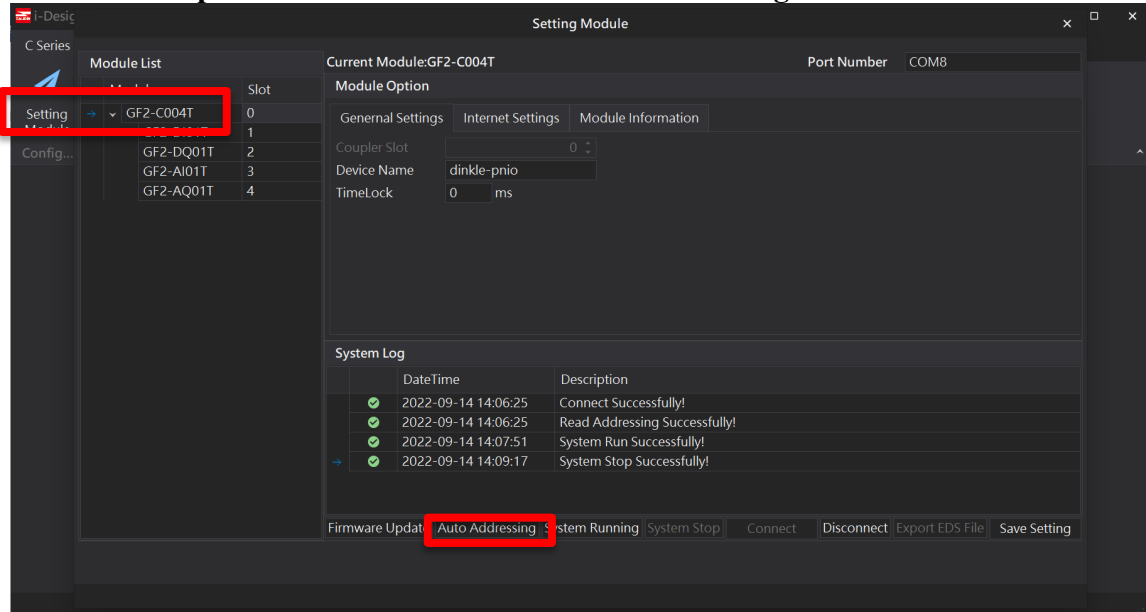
I-Desig
C Series
Setting
Config...

Setting Module

Module List
| Module | Slot |
|---|---|
| GF2-C004T | 0 |
| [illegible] | 1 |
| GF2-DQ01T | 2 |
| GF2-AI01T | 3 |
| GF2-AQ01T | 4 |

Current Module:GF2-C004T
Port Number COM8

Module Option
General Settings | Internet Settings | Module Information
Coupler Slot 0
Device Name dinkle-pnio
TimeLock 0 ms

System Log
| DateTime | Description |
|---|---|
| 2022-09-14 14:06:25 | Connect Successfully! |
| 2022-09-14 14:06:25 | Read Addressing Successfully! |
| 2022-09-14 14:07:51 | System Run Successfully! |
| 2022-09-14 14:09:17 | System Stop Successfully! |

Firmware Update | Auto Addressing | System Running | System Stop | Connect | Disconnect | Export EDS File | Save Setting